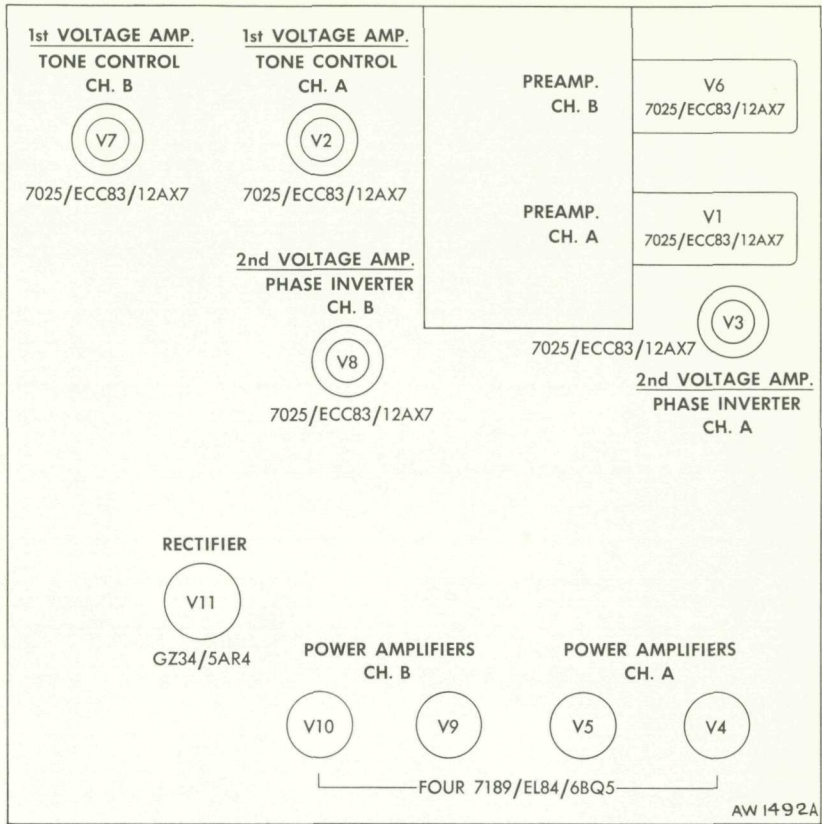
1st VOLTAGE AMP.
TONE CONTROL
CH. B

V7

7025/ECC83/12AX7

1st VOLTAGE AMP.
TONE CONTROL
CH. A

V2

7025/ECC83/12AX7

PREAMP.
CH. B

V6
7025/ECC83/12AX7

PREAMP.
CH. A

V1
7025/ECC83/12AX7

2nd VOLTAGE AMP.
PHASE INVERTER
CH. B

V8

7025/ECC83/12AX7

V3

7025/ECC83/12AX7

2nd VOLTAGE AMP.
PHASE INVERTER
CH. A

RECTIFIER

V11

GZ34/5AR4

POWER AMPLIFIERS
CH. B

POWER AMPLIFIERS
CH. A

V10 V9 V5 V4

FOUR 7189/EL84/6BQ5

AW 1492A